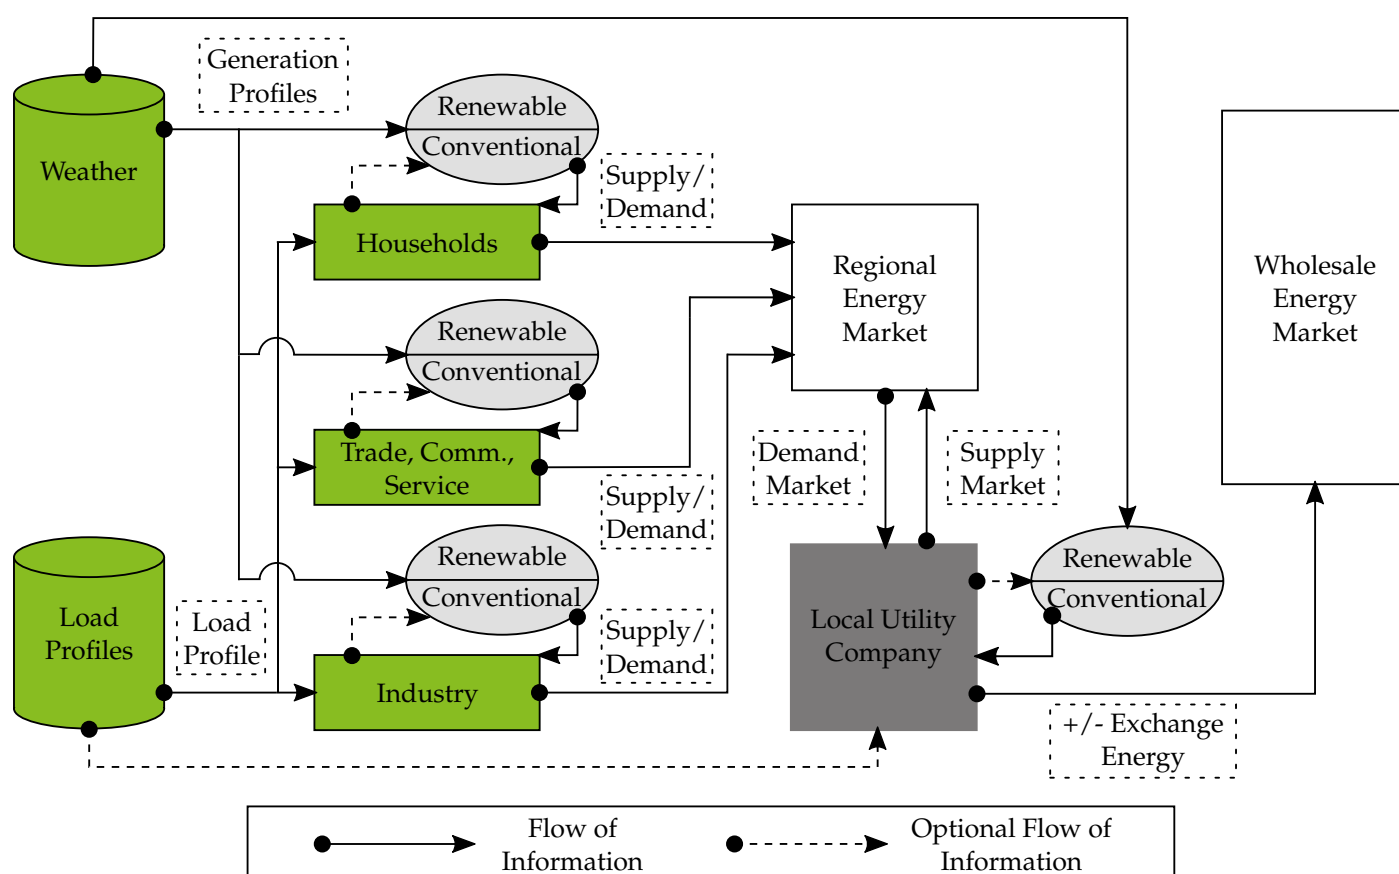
Generation Profiles

Weather

Renewable
Conventional

Supply/ Demand

Households

Regional Energy Market

Wholesale Energy Market

Renewable
Conventional

Trade, Comm., Service

Supply/ Demand

Demand Market

Supply Market

Load Profiles

Load Profile

Renewable
Conventional

Supply/ Demand

Industry

Local Utility Company

Renewable
Conventional

+/- Exchange Energy

Flow of Information

Optional Flow of Information